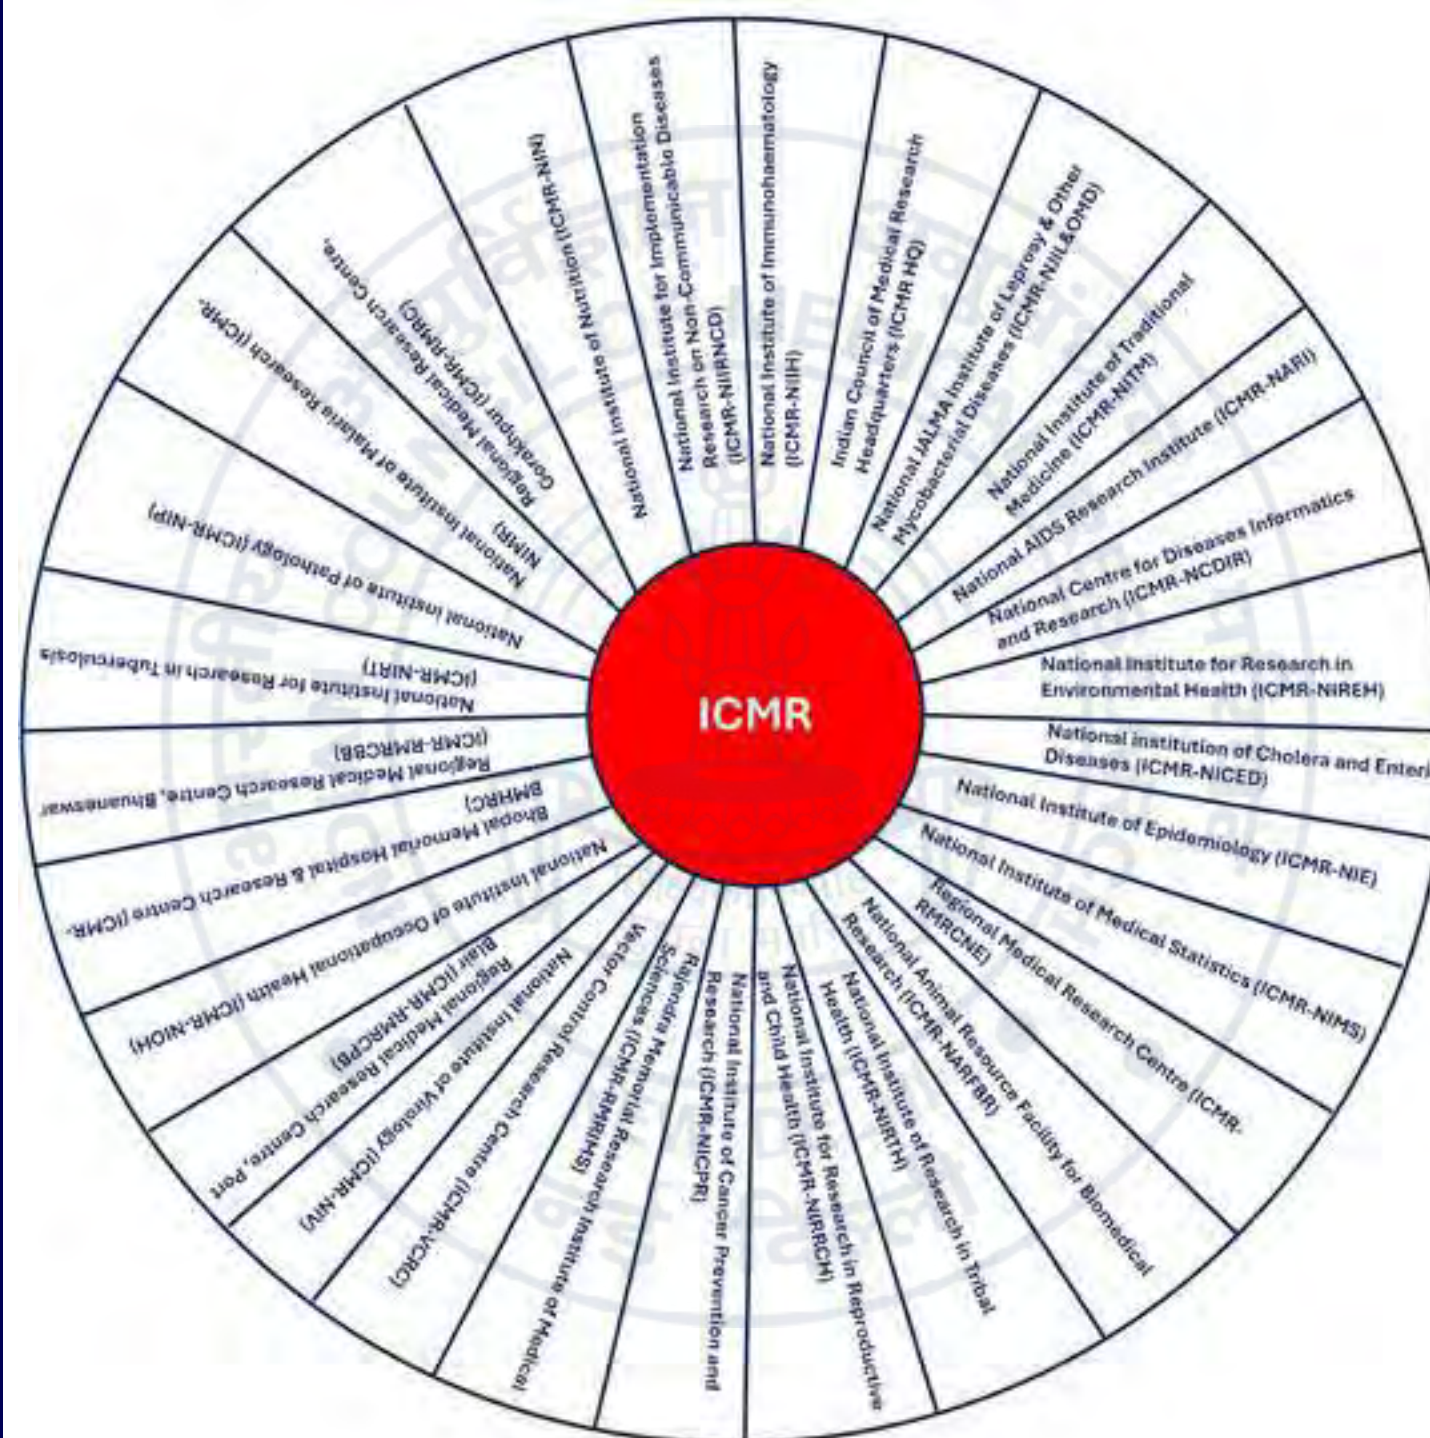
ICMR

National Institute of Immunohaematology (ICMR-NIIH)

Indian Council of Medical Research Headquarters (ICMR HQ)

National JALMA Institute of Leprosy & Other Mycobacterial Diseases (ICMR-NJIL&OMD)

National Institute of Traditional Medicine (ICMR-NITM)

National AIDS Research Institute (ICMR-NARI)

National Centre for Diseases Informatics and Research (ICMR-NCDIR)

National Institute for Research in Environmental Health (ICMR-NIREH)

National institution of Cholera and Enteri Diseases (ICMR-NICED)

National Institute of Epidemiology (ICMR-NIE)

National Institute of Medical Statistics (ICMR-NIMS)

Regional Medical Research Centre (ICMR-RMRCNE)

National Animal Resource Facility for Biomedical Research (ICMR-NARFBR)

National Institute of Research in Tribal Health (ICMR-NIRTH)

National Institute for Research in Reproductive and Child Health (ICMR-NIRRCH)

National Institute of Cancer Prevention and Research (ICMR-NICPR)

Rajendra Memorial Research Institute of Medical Sciences (ICMR-RMRIMS)

Vector Control Research Centre (ICMR-VCRC)

National Institute of Virology (ICMR-NIV)

Regional Medical Research Centre, Port Blair (ICMR-RMRCPB)

National Institute of Occupational Health (ICMR-NIOH)

Bhopal Memorial Hospital & Research Centre (ICMR-BMHRC)

Regional Medical Research Centre, Bhubneswar (ICMR-RMRCBB)

National Institute for Research in Tuberculosis (ICMR-NIRT)

National Institute of Pathology (ICMR-NIP)

National Institute of Malaria Research (ICMR-NIMR)

Regional Medical Research Centre, Gorakhpur (ICMR-RMRC)

National Institute of Nutrition (ICMR-NIN)

National Institute for Implementation Research on Non-Communicable Diseases (ICMR-NIIRNCD)